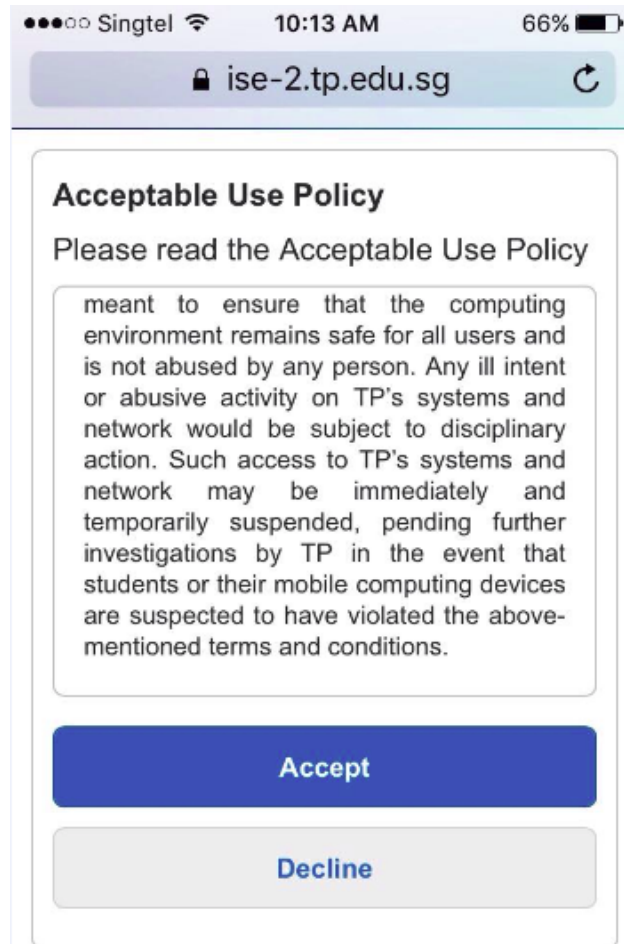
●●●○○ Singtel 10:13 AM 66%

ise-2.tp.edu.sg

Acceptable Use Policy

Please read the Acceptable Use Policy

meant to ensure that the computing environment remains safe for all users and is not abused by any person. Any ill intent or abusive activity on TP's systems and network would be subject to disciplinary action. Such access to TP's systems and network may be immediately and temporarily suspended, pending further investigations by TP in the event that students or their mobile computing devices are suspected to have violated the above-mentioned terms and conditions.

Accept

Decline